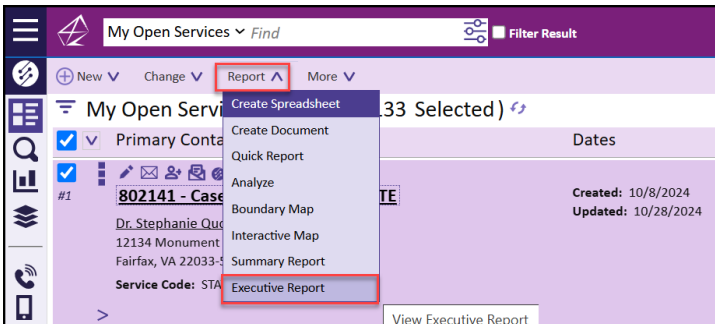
My Open Services Find

Filter Result

New Change Report More

My Open Servi 133 Selected)

Primary Conta

Dates

#1

802141 - Case TE

Dr. Stephanie Quo

12134 Monument

Fairfax, VA 22033-

Service Code: STA

Created: 10/8/2024
Updated: 10/28/2024

Create Spreadsheet
Create Document
Quick Report
Analyze
Boundary Map
Interactive Map
Summary Report
Executive Report

View Executive Report